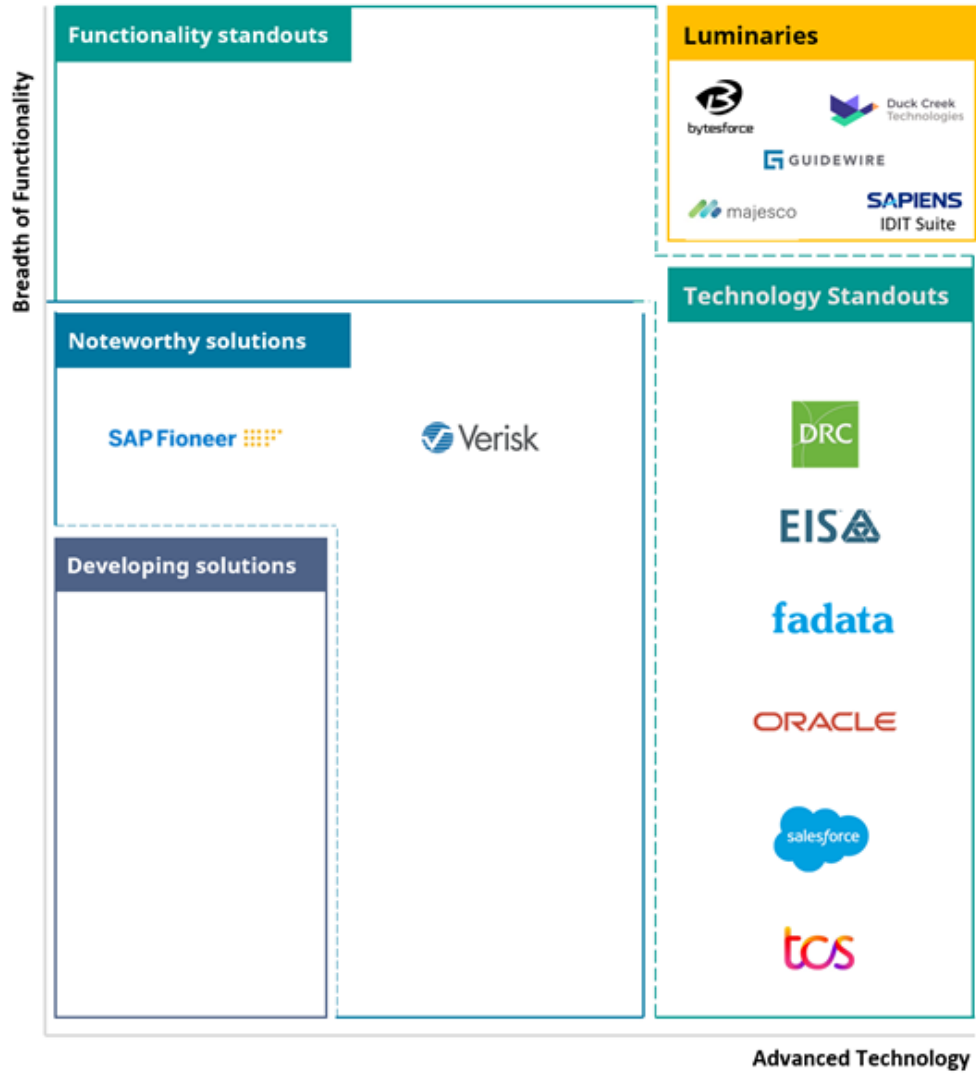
Breadth of Functionality

Functionality standouts

Luminaries

bytesforce

Duck Creek Technologies

GUIDEWIRE

majesco

SAPIENS IDIT Suite

Noteworthy solutions

SAP Fioneer

Verisk

Technology Standouts

DRC

EIS

fadata

ORACLE

salesforce

tcs

Developing solutions

Advanced Technology